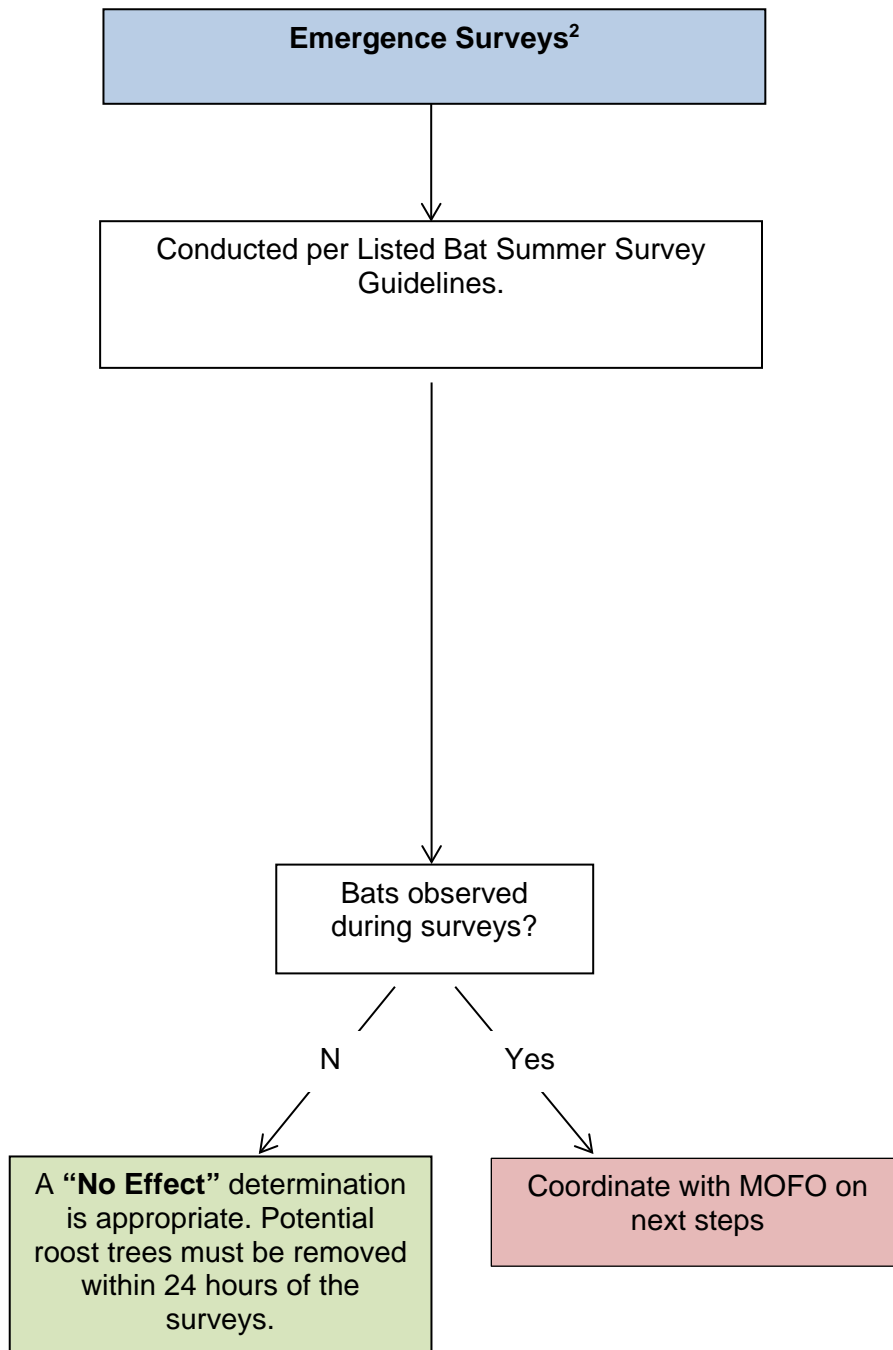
Emergence Surveys$^2$

Conducted per Listed Bat Summer Survey Guidelines.

Bats observed during surveys?

N

Yes

A **"No Effect"** determination is appropriate. Potential roost trees must be removed within 24 hours of the surveys.

Coordinate with MOFO on next steps